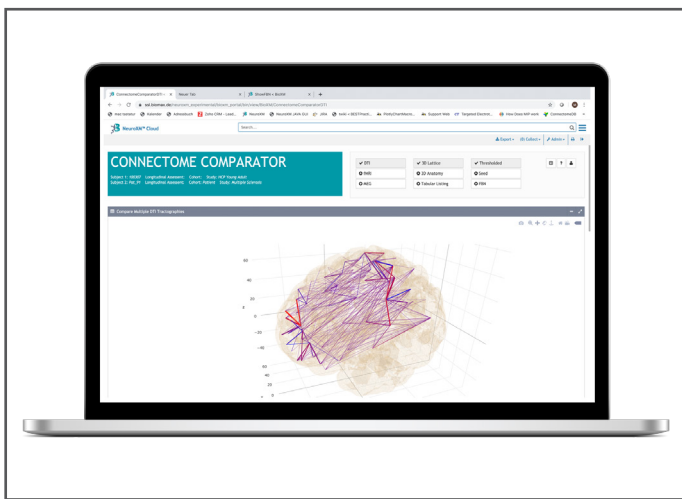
ConnectomeComparatorDTI
Neuer Tab
NeuroRN • BrcRM

NeuroRN® Cloud

Search...

Export
Collect
Admin

CONNECTOME COMPARATOR

Subject 1: NBD87 Longitudinal Assessm: Cohort: Study: HCP Young Adult
Subject 2: Pat_09 Longitudinal Assessm: Cohort: Patient Study: Multiple Sclerosis

DTI
fMRI
MEG
3D Lattice
3D Anatomy
Tabular Listing
Thresholded
Seed
FRM

Compare Multiple DTI Tractographies

60
40
20
0
−20
−40
−60
60
40
20